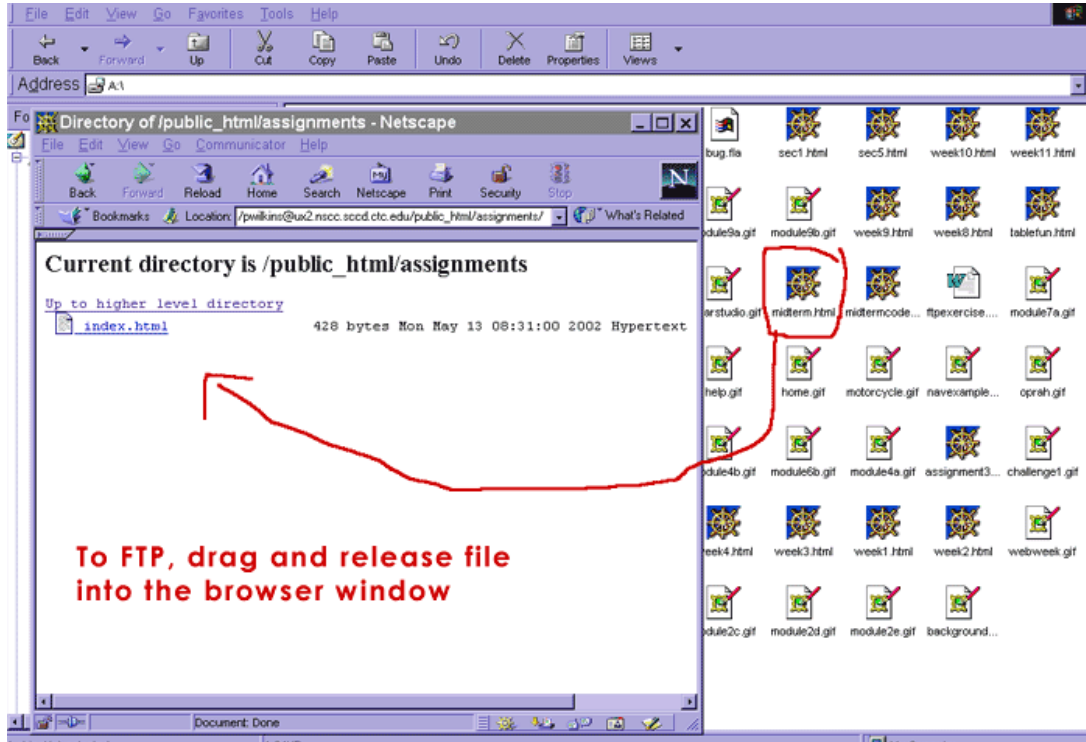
File Edit View Go Favorites Tools Help

Back Forward Up Cut Copy Paste Undo Delete Properties Views

Address A:\

Fo

Directory of /public_html/assignments - Netscape

File Edit View Go Communicator Help

Back Forward Reload Home Search Netscape Print Security Stop

Bookmarks Location: /pwilkins@ux2.nscc.sccd.ctc.edu/public_html/assignments/ What's Related

Current directory is /public_html/assignments

Up to higher level directory

index.html 428 bytes Mon May 13 08:31:00 2002 Hypertext

To FTP, drag and release file into the browser window

Document: Done

bug.fla sec1.html sec5.html week10.html week11.html

odule9a.gif module9b.gif week9.html week8.html tablefun.html

arstudio.gif midterm.html midtermcode... ftpexercise.... module7a.gif

help.gif home.gif motorcycle.gif navexample... oprah.gif

odule4b.gif module6b.gif module4a.gif assignment3.... challenge1.gif

eek4.html week3.html week1.html week2.html webweek.gif

odule2c.gif module2d.gif module2e.gif background....